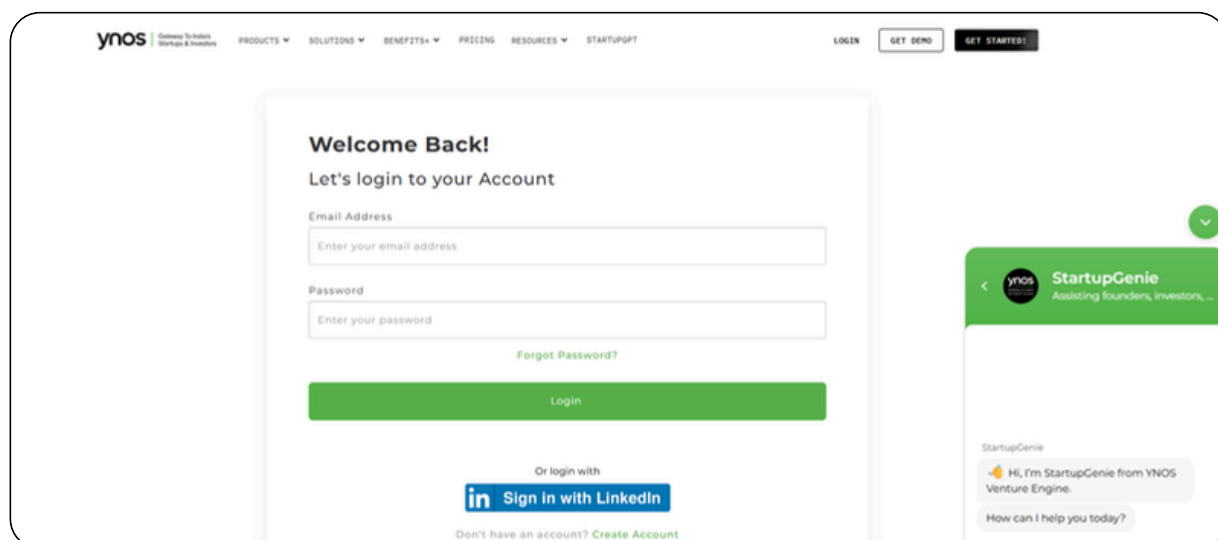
ynos | Gateway To India's Startups & Investors

PRODUCTS ▾ SOLUTIONS ▾ BENEFITS+ ▾ PRICING RESOURCES ▾ STARTUPGPT

LOGIN GET DEMO GET STARTED!

Welcome Back!

Let's login to your Account

Email Address

Enter your email address

Password

Enter your password

Forgot Password?

Login

Or login with

in Sign in with LinkedIn

Don't have an account? Create Account

ynos StartupGenie
Assisting founders, investors, ...

StartupGenie

👋 Hi, I'm StartupGenie from YNOS Venture Engine.

How can I help you today?